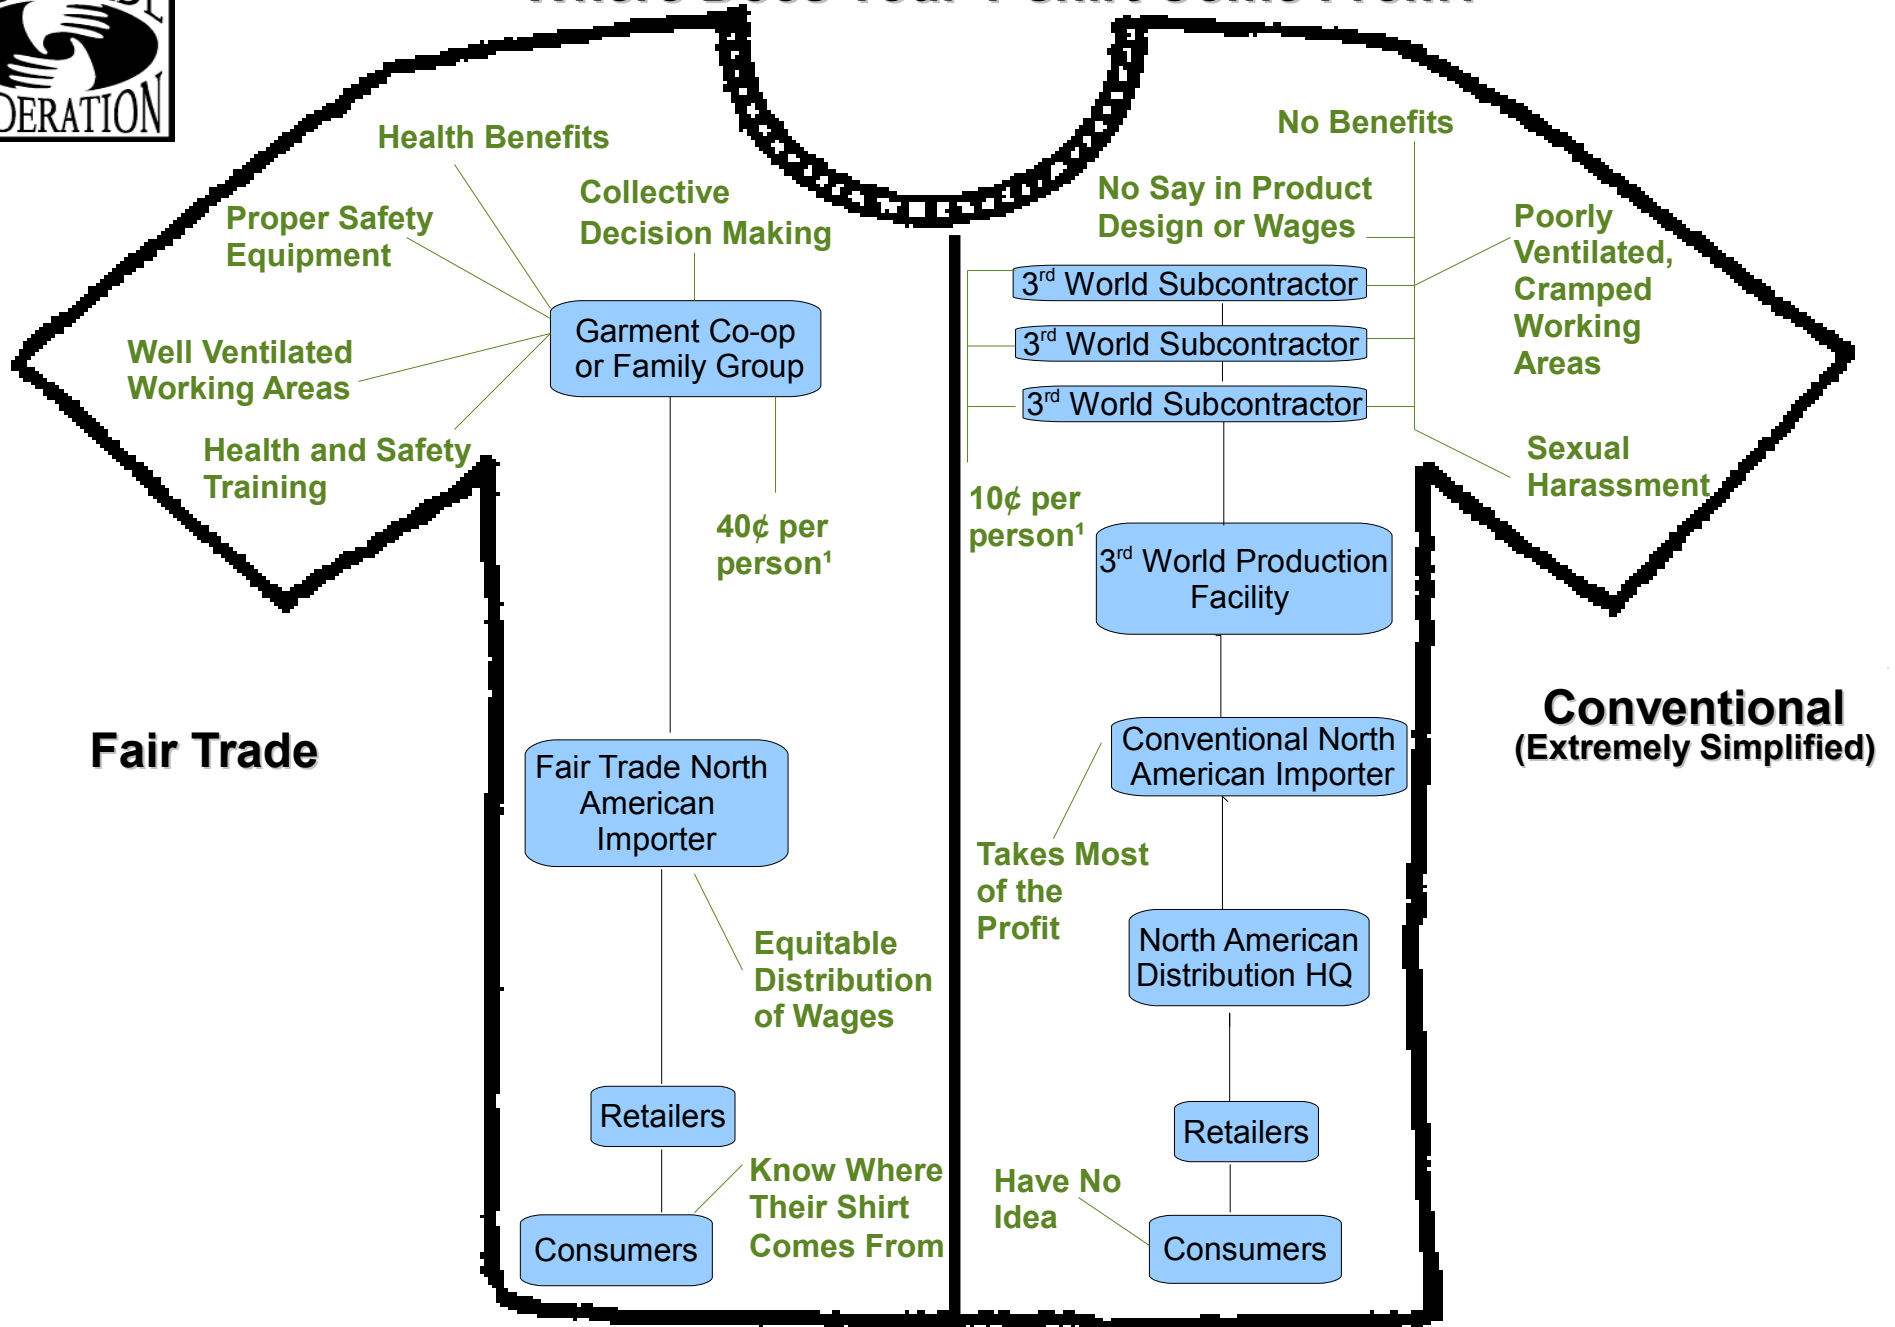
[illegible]

DERATION

Fair Trade

Health Benefits

Proper Safety Equipment

Collective Decision Making

Well Ventilated Working Areas

Health and Safety Training

Garment Co-op or Family Group

40¢ per person¹

Fair Trade North American Importer

Equitable Distribution of Wages

Retailers

Consumers

Know Where Their Shirt Comes From

Conventional
(Extremely Simplified)

No Benefits

No Say in Product Design or Wages

Poorly Ventilated, Cramped Working Areas

$3^{rd}$ World Subcontractor

$3^{rd}$ World Subcontractor

$3^{rd}$ World Subcontractor

Sexual Harassment

10¢ per person¹

$3^{rd}$ World Production Facility

Conventional North American Importer

Takes Most of the Profit

North American Distribution HQ

Retailers

Have No Idea

Consumers